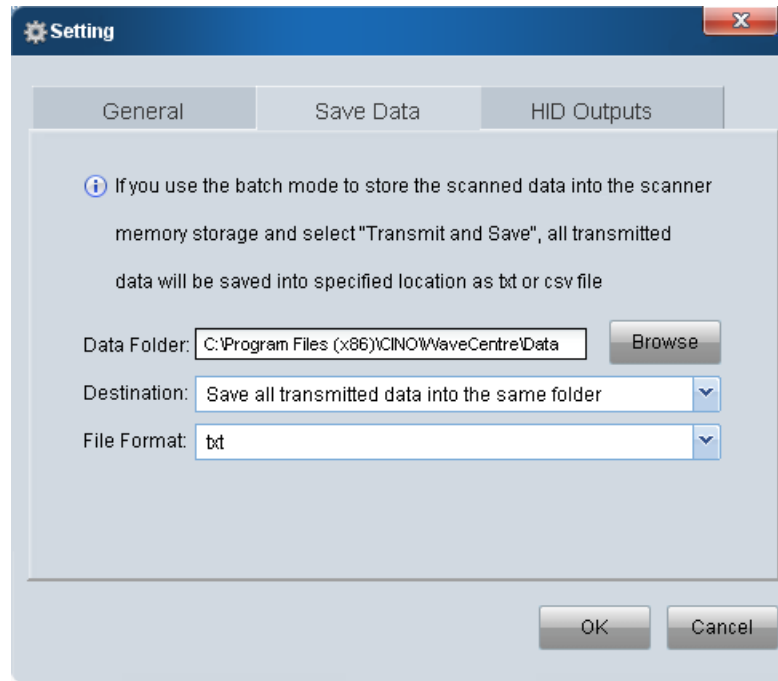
Setting

General

Save Data

HID Outputs

If you use the batch mode to store the scanned data into the scanner memory storage and select "Transmit and Save", all transmitted data will be saved into specified location as txt or csv file

Data Folder: C:\Program Files (x86)\CINO\WaveCentre\Data

Browse

Destination: Save all transmitted data into the same folder

File Format: txt

OK

Cancel